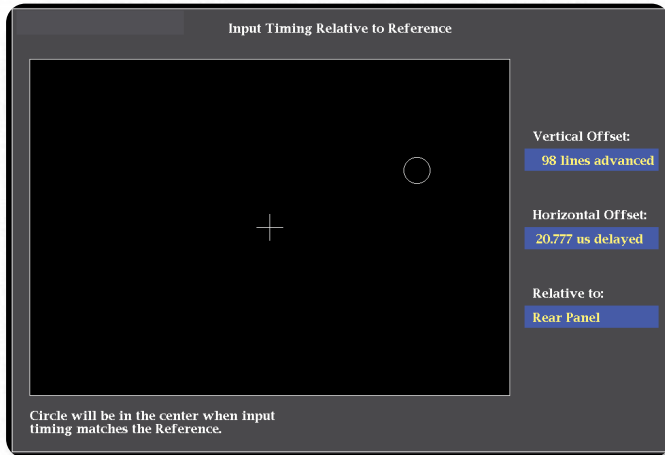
Input Timing Relative to Reference

Vertical Offset:
98 lines advanced

Horizontal Offset:
20.777 us delayed

Relative to:
Rear Panel

Circle will be in the center when input timing matches the Reference.